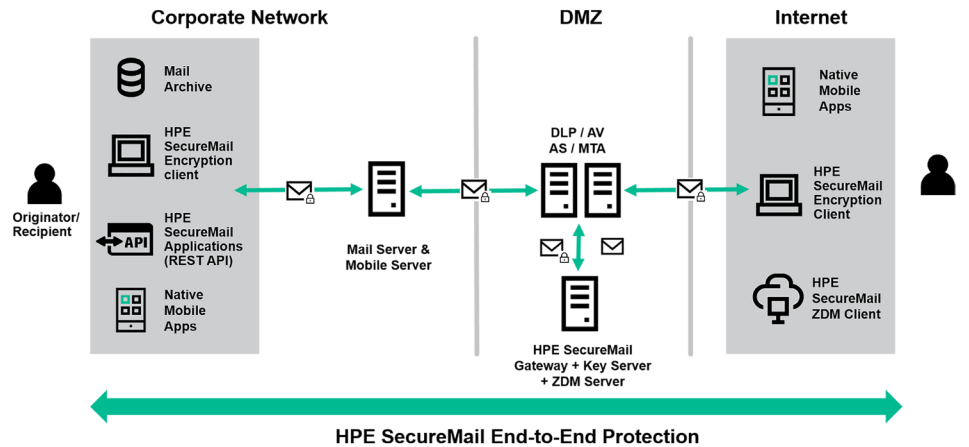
Corporate Network

DMZ

Internet

Mail Archive

HPE SecureMail Encryption client

HPE SecureMail Applications (REST API)

API

Native Mobile Apps

Originator/ Recipient

Mail Server & Mobile Server

DLP / AV
AS / MTA

HPE SecureMail Gateway + Key Server + ZDM Server

Native Mobile Apps

HPE SecureMail Encryption Client

HPE SecureMail ZDM Client

HPE SecureMail End-to-End Protection